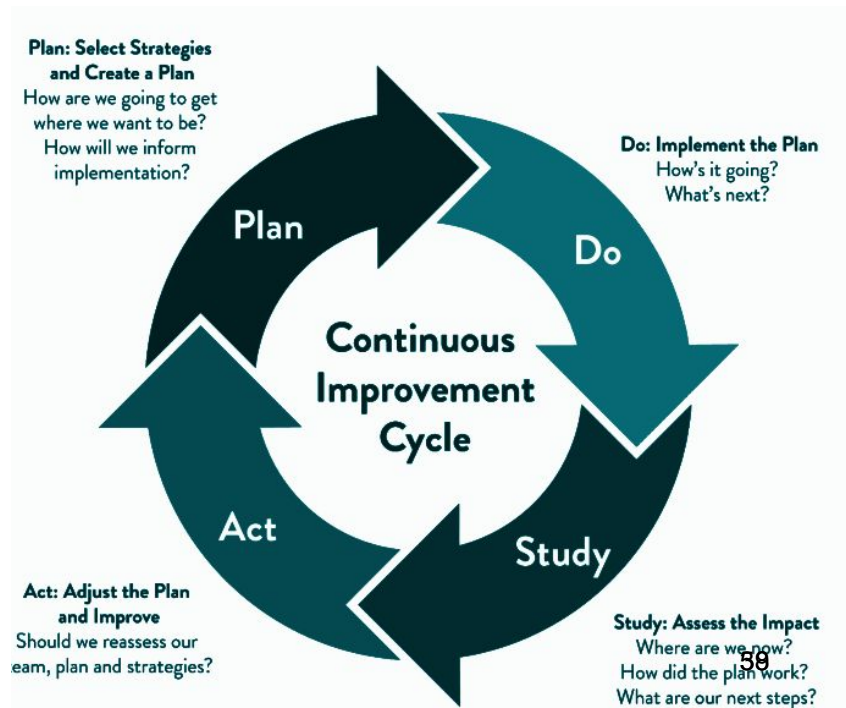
Plan: Select Strategies and Create a Plan
How are we going to get where we want to be?
How will we inform implementation?

Do: Implement the Plan
How's it going?
What's next?

Plan

Do

Continuous Improvement Cycle

Act

Study

Act: Adjust the Plan and Improve
Should we reassess our eam, plan and strategies?

Study: Assess the Impact
Where are we now?
How did the plan work?
What are our next steps?

59